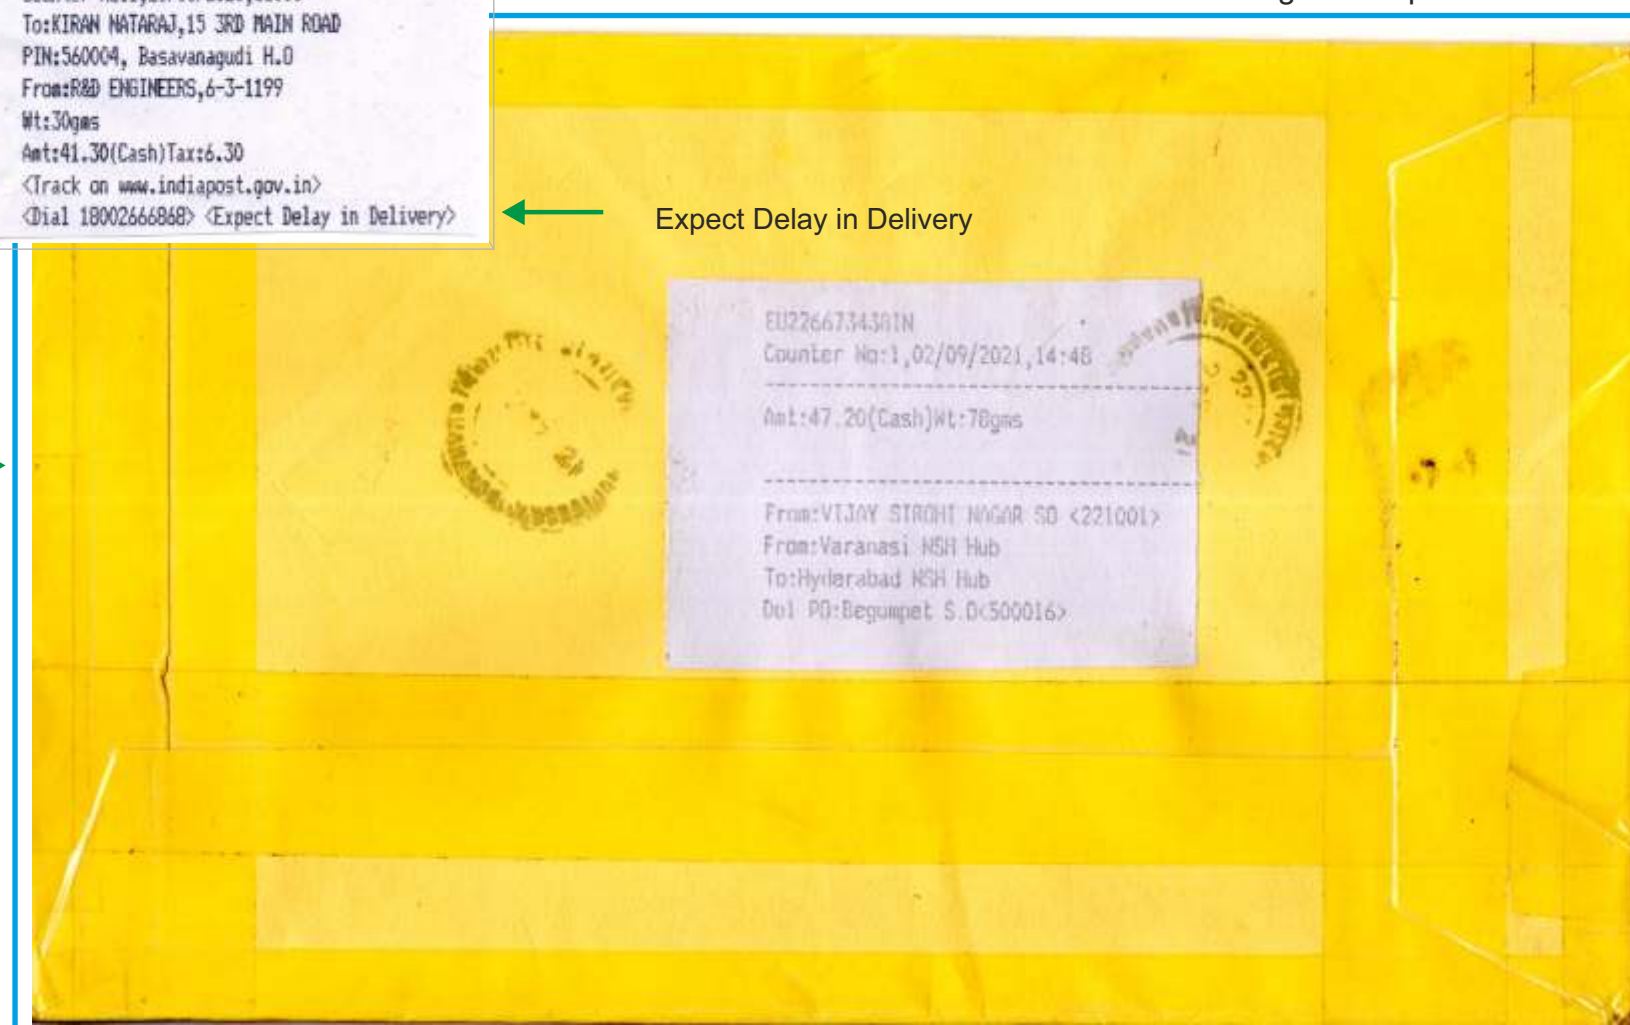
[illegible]
To:KIRAN NATARAJ,15 3RD MAIN ROAD
PIN:560004, Basavanagudi H.O
From:R&D ENGINEERS,6-3-1199
Wt:30gms
Amt:41.30(Cash)Tax:6.30
<Track on www.indiapost.gov.in>
<Dial 18002666868> <Expect Delay in Delivery>

Expect Delay in Delivery

EU226673438IN
Counter No:1,02/09/2021,14:48
Amt:47.20(Cash)Wt:78gms
From:VIJAY SIROHI NAGAR SO <221001>
From:Varanasi NSH Hub
To:Hyderabad NSH Hub
Dol PO:Begumpet S.O<500016>